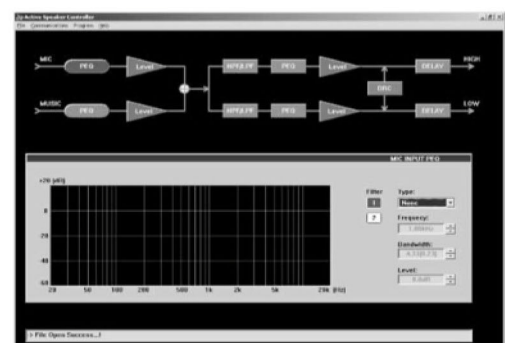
Active Speaker Controller
File Communication Program Help

MIC
PEQ
Level
MUSIC
PEQ
Level
HPF/LPF
PEQ
Level
DELAY
HIGH
DRC
HPF/LPF
PEQ
Level
DELAY
LOW

MIC INPUT PEQ

+20 [dB]
0
-20
-40
-60
20
50
100
200
500
1k
2k
5k
20k [Hz]

Filter
1
2
Type:
None
Frequency:
1.00kHz
Bandwidth:
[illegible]
Level:
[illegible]

> File Open Success...!